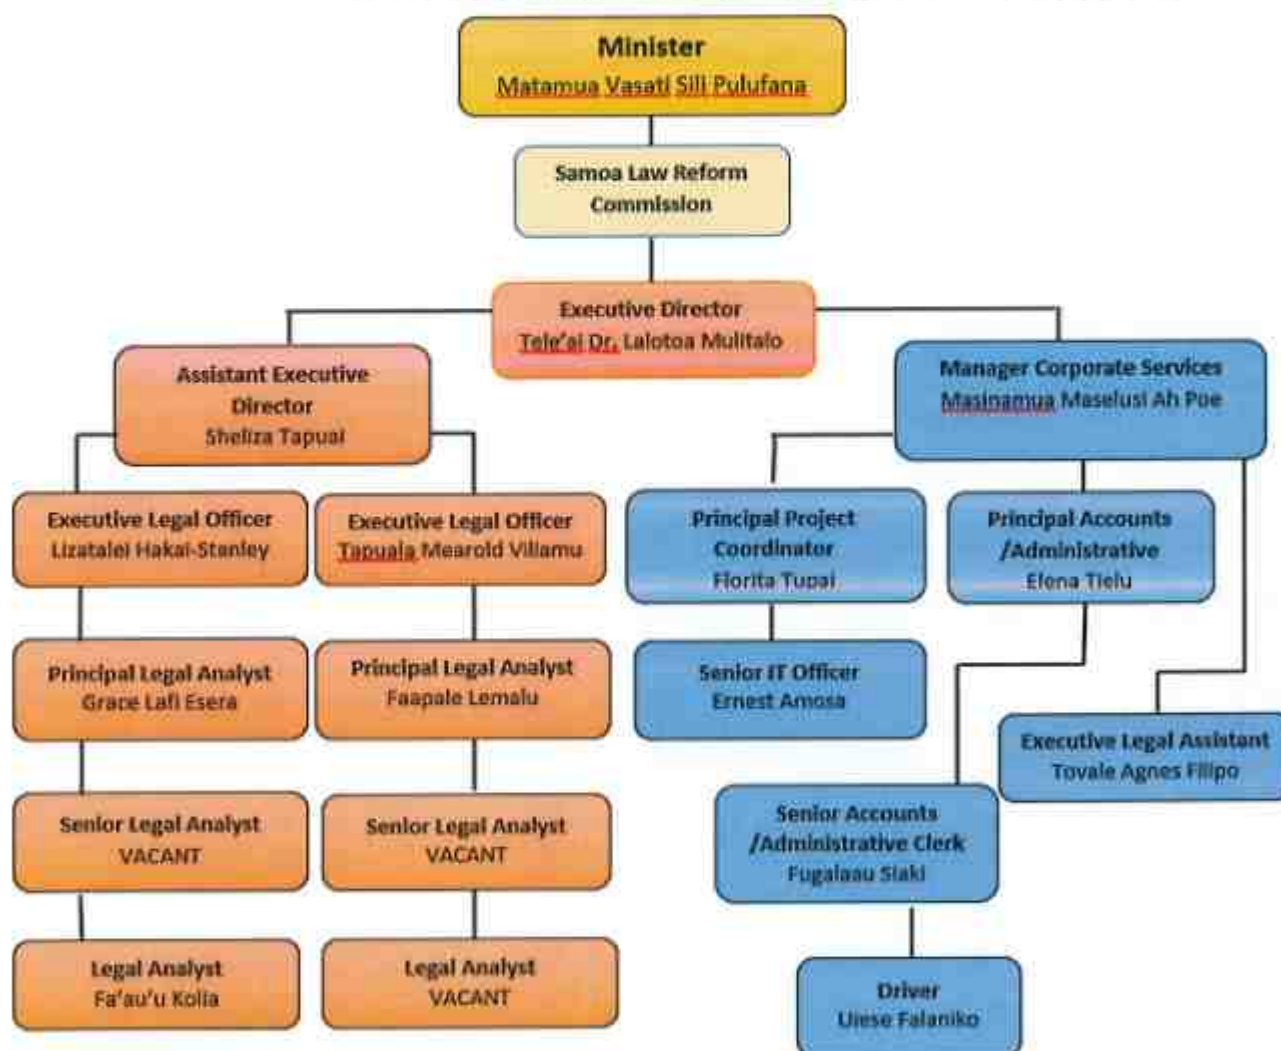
Minister
Matamua Vasati Sili Pulufana

Samoa Law Reform Commission

Executive Director
Tele'ai Dr. Lalotoa Mulitalo

Assistant Executive Director
Sheliza Tapual

Executive Legal Officer
Lizatalei Hakai-Stanley

Executive Legal Officer
Tapuala Mearold Vilamu

Principal Legal Analyst
Grace Lafi Esera

Principal Legal Analyst
Faapale Lemalu

Senior Legal Analyst
VACANT

Senior Legal Analyst
VACANT

Legal Analyst
Fa'au'u Kolia

Legal Analyst
VACANT

Manager Corporate Services
Masinamua Maselusi Ah Poe

Principal Project Coordinator
Florita Tupai

Principal Accounts /Administrative
Elena Tielu

Senior IT Officer
Ernest Amosa

Executive Legal Assistant
Tovale Agnes Filipo

Senior Accounts /Administrative Clerk
Fugalaau Siaki

Driver
Uiese Falaniko